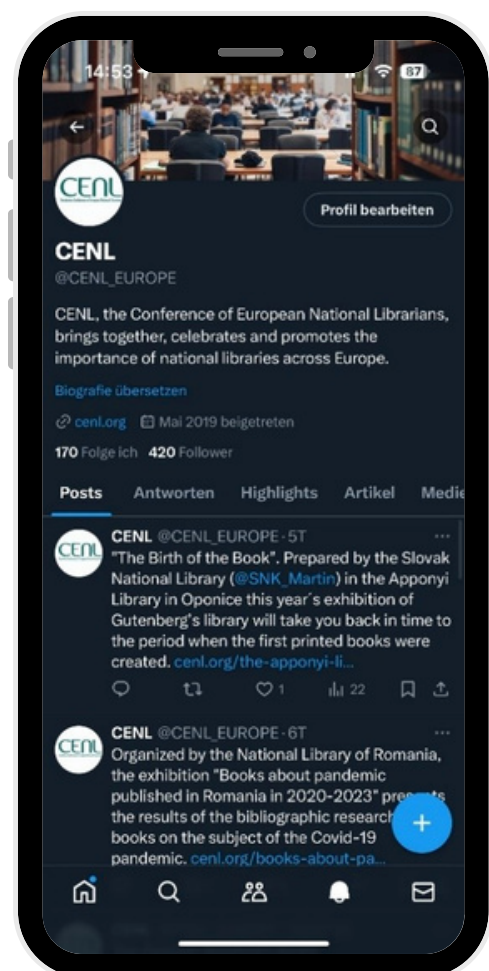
14:53

87

CENL

Profil bearbeiten

CENL
@CENL_EUROPE

CENL, the Conference of European National Librarians, brings together, celebrates and promotes the importance of national libraries across Europe.

Biografie übersetzen

cenl.org Mai 2019 beigetreten

170 Folge ich 420 Follower

Posts Antworten Highlights Artikel Medie

CENL @CENL_EUROPE · 5T
"The Birth of the Book". Prepared by the Slovak National Library (@SNK_Martin) in the Apponyi Library in Oponice this year´s exhibition of Gutenberg's library will take you back in time to the period when the first printed books were created. cenl.org/the-apponyi-li...

1 22

CENL @CENL_EUROPE · 6T
Organized by the National Library of Romania, the exhibition "Books about pandemic published in Romania in 2020-2023" presents the results of the bibliographic research books on the subject of the Covid-19 pandemic. cenl.org/books-about-pa...